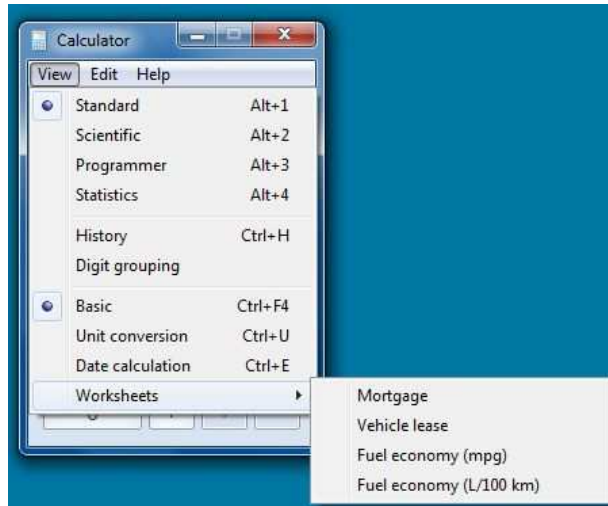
Calculator

View Edit Help

| | |
|---|---|
| Standard | Alt+1 |
| Scientific | Alt+2 |
| Programmer | Alt+3 |
| Statistics | Alt+4 |
| History | Ctrl+H |
| Digit grouping | |
| Basic | Ctrl+F4 |
| Unit conversion | Ctrl+U |
| Date calculation | Ctrl+E |
| Worksheets | |

Mortgage
Vehicle lease
Fuel economy (mpg)
Fuel economy (L/100 km)